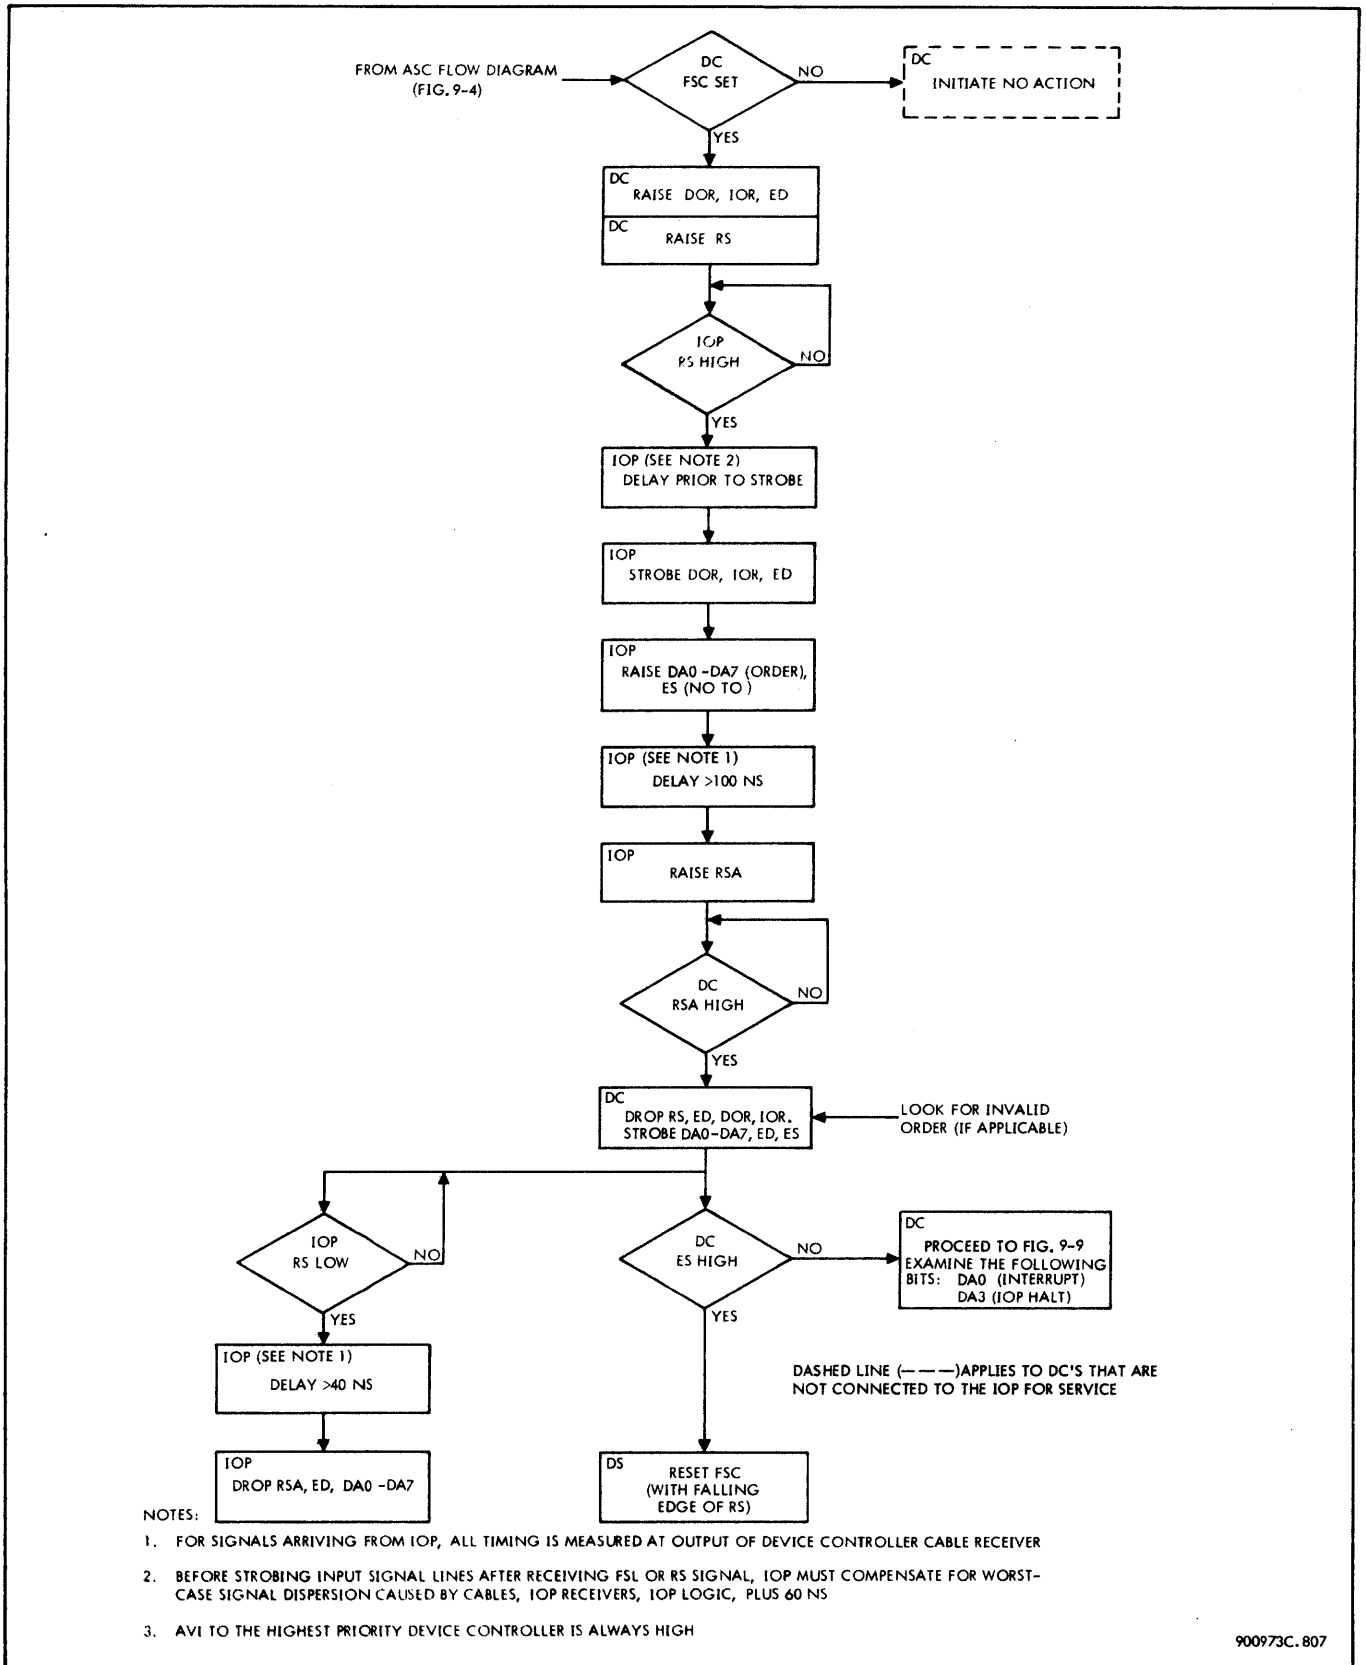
FROM ASC FLOW DIAGRAM (FIG. 9-4)

DC
FSC SET

NO

DC
INITIATE NO ACTION

YES

DC
RAISE DOR, IOR, ED

DC
RAISE RS

IOP
RS HIGH

NO

YES

IOP (SEE NOTE 2)
DELAY PRIOR TO STROBE

IOP
STROBE DOR, IOR, ED

IOP
RAISE DA0 -DA7 (ORDER), ES (NO TO )

IOP (SEE NOTE 1)
DELAY >100 NS

IOP
RAISE RSA

DC
RSA HIGH

NO

YES

DC
DROP RS, ED, DOR, IOR. STROBE DA0-DA7, ED, ES

LOOK FOR INVALID ORDER (IF APPLICABLE)

IOP
RS LOW

NO

YES

IOP (SEE NOTE 1)
DELAY >40 NS

IOP
DROP RSA, ED, DA0 -DA7

DC
ES HIGH

NO

YES

DC
PROCEED TO FIG. 9-9
EXAMINE THE FOLLOWING BITS: DA0 (INTERRUPT)
DA3 (IOP HALT)

DASHED LINE (———)APPLIES TO DC'S THAT ARE NOT CONNECTED TO THE IOP FOR SERVICE

DS
RESET FSC
(WITH FALLING EDGE OF RS)

NOTES:

1. FOR SIGNALS ARRIVING FROM IOP, ALL TIMING IS MEASURED AT OUTPUT OF DEVICE CONTROLLER CABLE RECEIVER

2. BEFORE STROBING INPUT SIGNAL LINES AFTER RECEIVING FSL OR RS SIGNAL, IOP MUST COMPENSATE FOR WORST-CASE SIGNAL DISPERSION CAUSED BY CABLES, IOP RECEIVERS, IOP LOGIC, PLUS 60 NS

3. AVI TO THE HIGHEST PRIORITY DEVICE CONTROLLER IS ALWAYS HIGH

900973C. 807